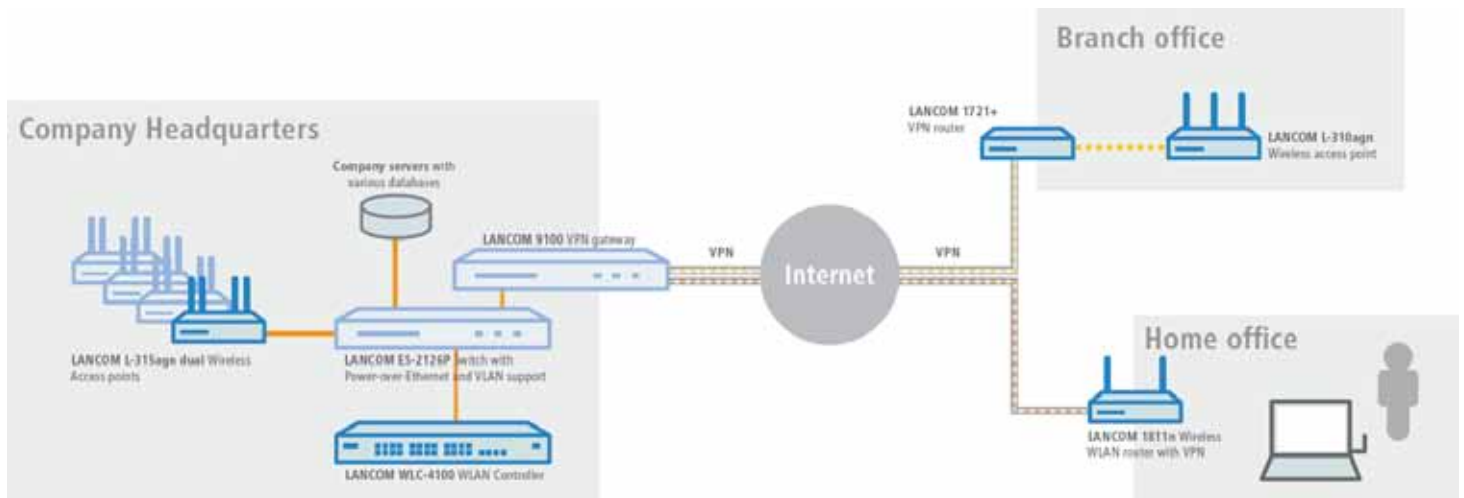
Branch office

LANCOM 1721+
VPN router

LANCOM L-310agn
Wireless access point

Company Headquarters

Company servers with various databases

LANCOM 9100 VPN gateway

VPN

Internet

VPN

LANCOM L-315agn dual Wireless Access points

LANCOM ES-2126P switch with Power-over-Ethernet and VLAN support

LANCOM WLC-4100 WLAN Controller

Home office

LANCOM 1811n Wireless WLAN router with VPN